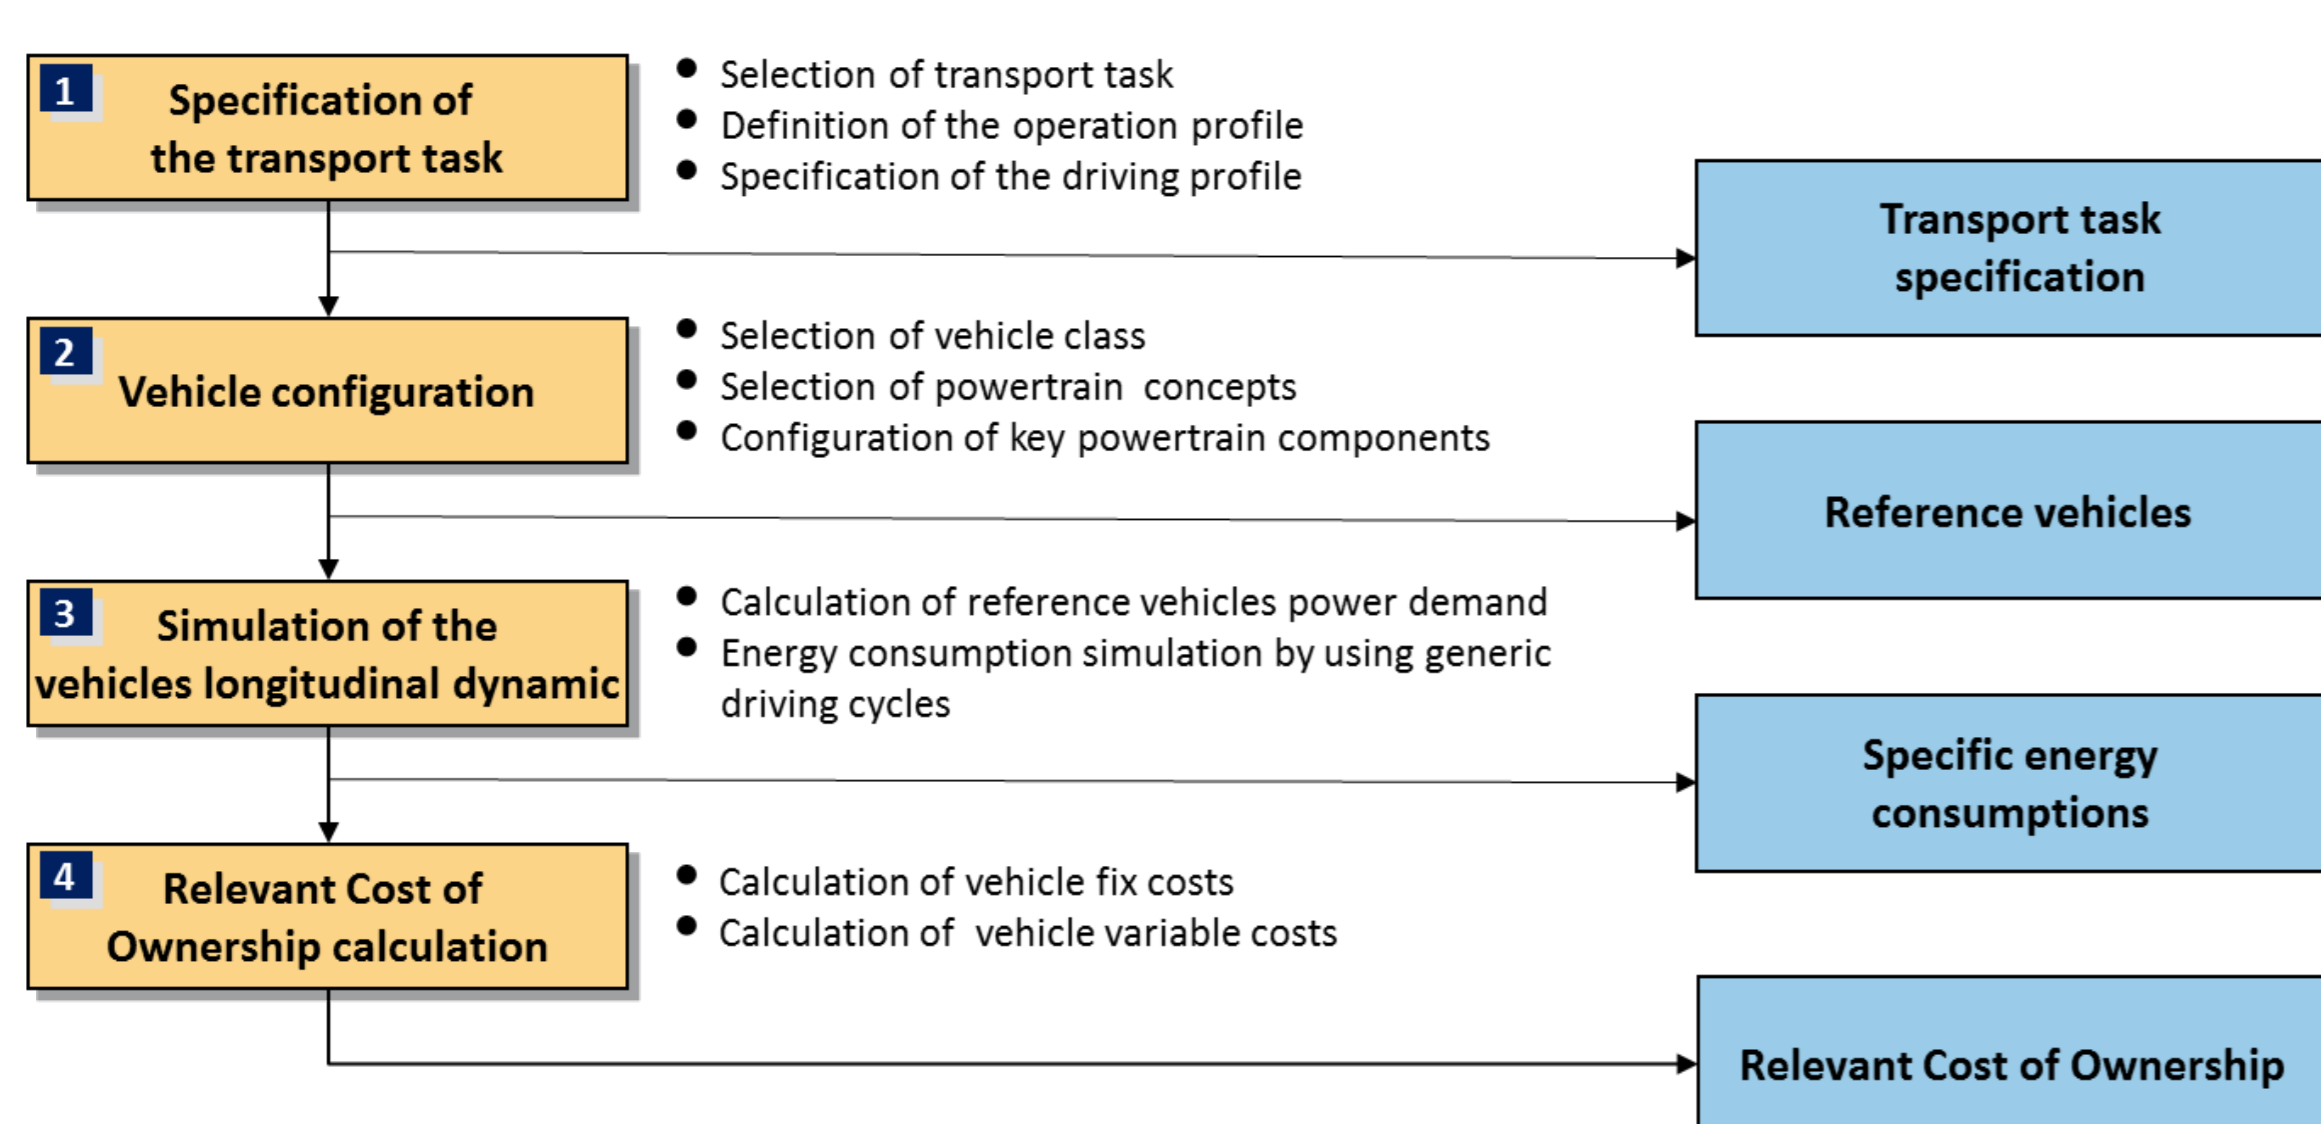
1 Specification of the transport task

- Selection of transport task
- Definition of the operation profile
- Specification of the driving profile

Transport task specification

2 Vehicle configuration

- Selection of vehicle class
- Selection of powertrain concepts
- Configuration of key powertrain components

Reference vehicles

3 Simulation of the vehicles longitudinal dynamic

- Calculation of reference vehicles power demand
- Energy consumption simulation by using generic driving cycles

Specific energy consumptions

4 Relevant Cost of Ownership calculation

- Calculation of vehicle fix costs
- Calculation of vehicle variable costs

Relevant Cost of Ownership